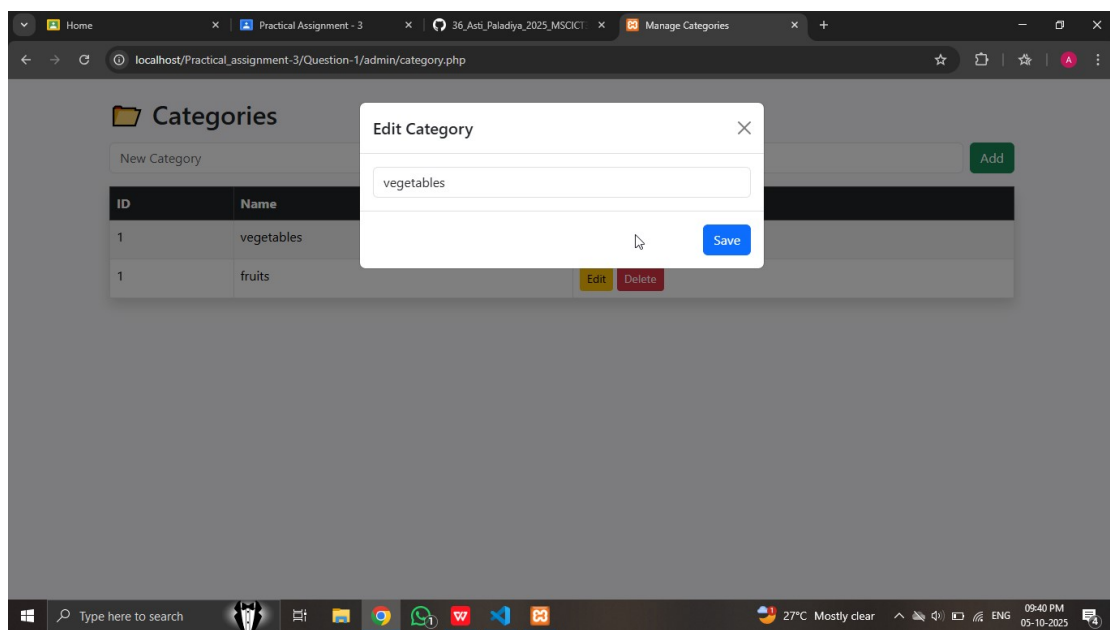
Home
Practical Assignment - 3
36_Asti_Paladiya_2025_MSCICT
Manage Categories

localhost/Practical_assignment-3/Question-1/admin/category.php

Categories

New Category

Add

| ID | Name | |
|---|---|---|
| 1 | vegetables | |
| 1 | fruits | Edit Delete |

Edit Category

vegetables

Save

Type here to search

27°C Mostly clear

ENG

09:40 PM
05-10-2025